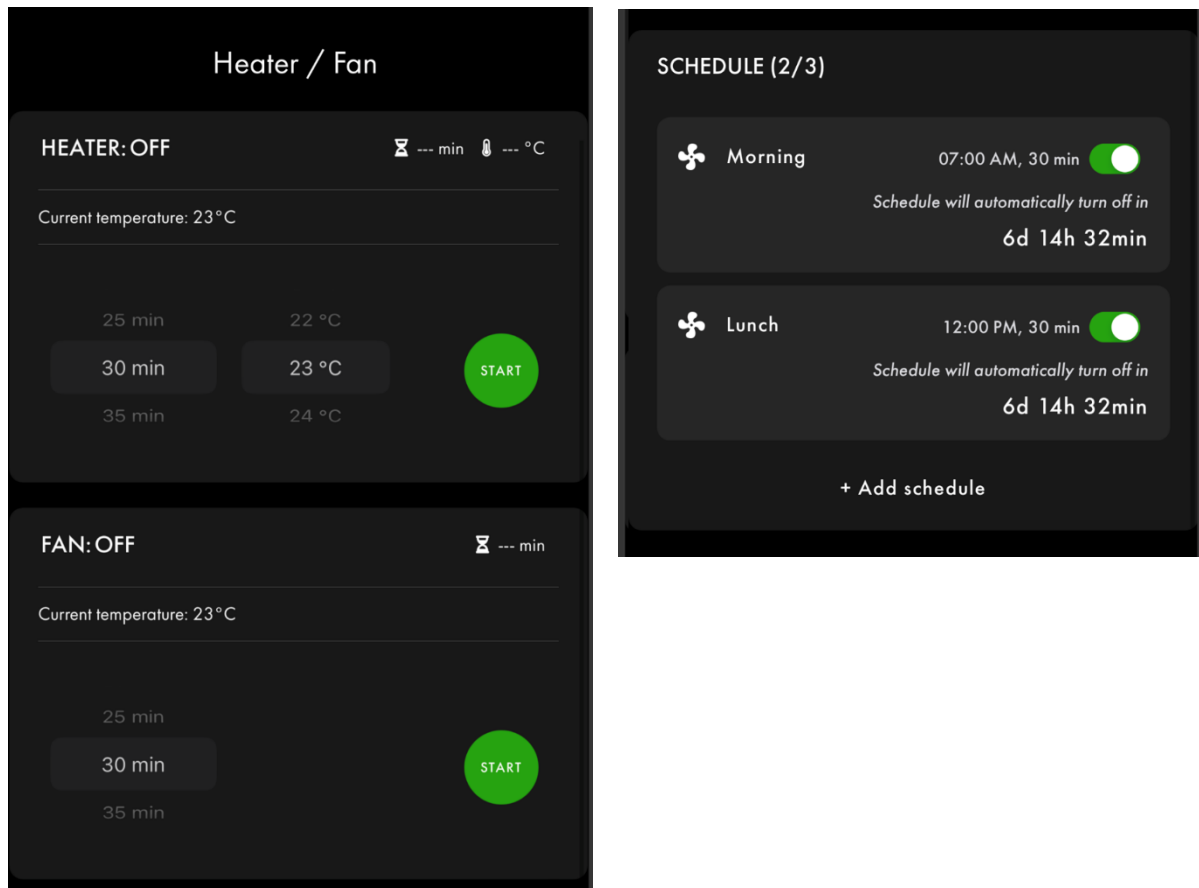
Heater / Fan

HEATER: OFF

--- min --- °C

Current temperature: 23°C

25 min
30 min
35 min

22 °C
23 °C
24 °C

START

FAN: OFF

--- min

Current temperature: 23°C

25 min
30 min
35 min

START

SCHEDULE (2/3)

Morning

07:00 AM, 30 min

Schedule will automatically turn off in

6d 14h 32min

Lunch

12:00 PM, 30 min

Schedule will automatically turn off in

6d 14h 32min

+ Add schedule